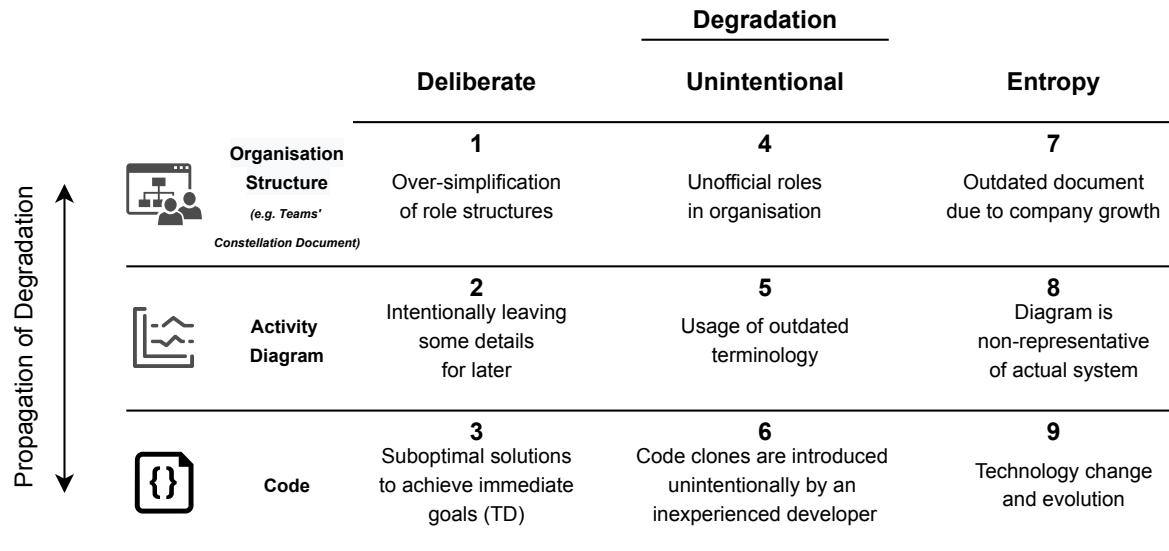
Degradation

| | Deliberate | Unintentional | Entropy |
|---|---|---|---|
| Organisation Structure (e.g. Teams' Constellation Document) | 1 Over-simplification of role structures | 4 Unofficial roles in organisation | 7 Outdated document due to company growth |
| Activity Diagram | 2 Intentionally leaving some details for later | 5 Usage of outdated terminology | 8 Diagram is non-representative of actual system |
| Code | 3 Suboptimal solutions to achieve immediate goals (TD) | 6 Code clones are introduced unintentionally by an inexperienced developer | 9 Technology change and evolution |

Propagation of Degradation

{}